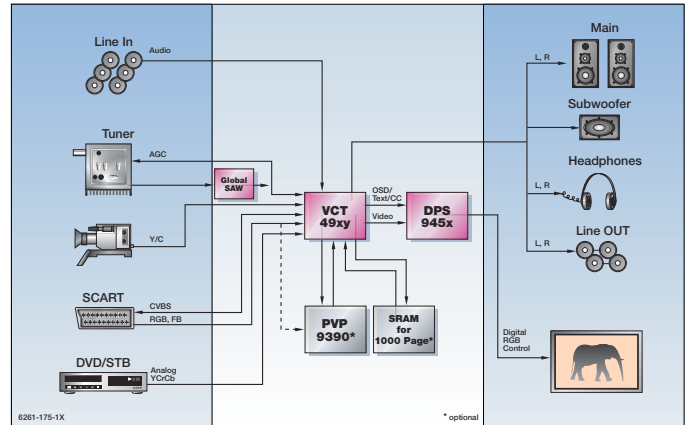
Line In
Audio
Tuner
AGC
Global SAW
Y/C
SCART
CVBS
RGB, FB
DVD/STB
Analog YCrCb
VCT 49xy
OSD/ Text/CC
Video
DPS 945x
PVP 9390*
SRAM for 1000 Page*
Main
L, R
Subwoofer
Headphones
L, R
Line OUT
L, R
Digital RGB Control
6261-175-1X
* optional